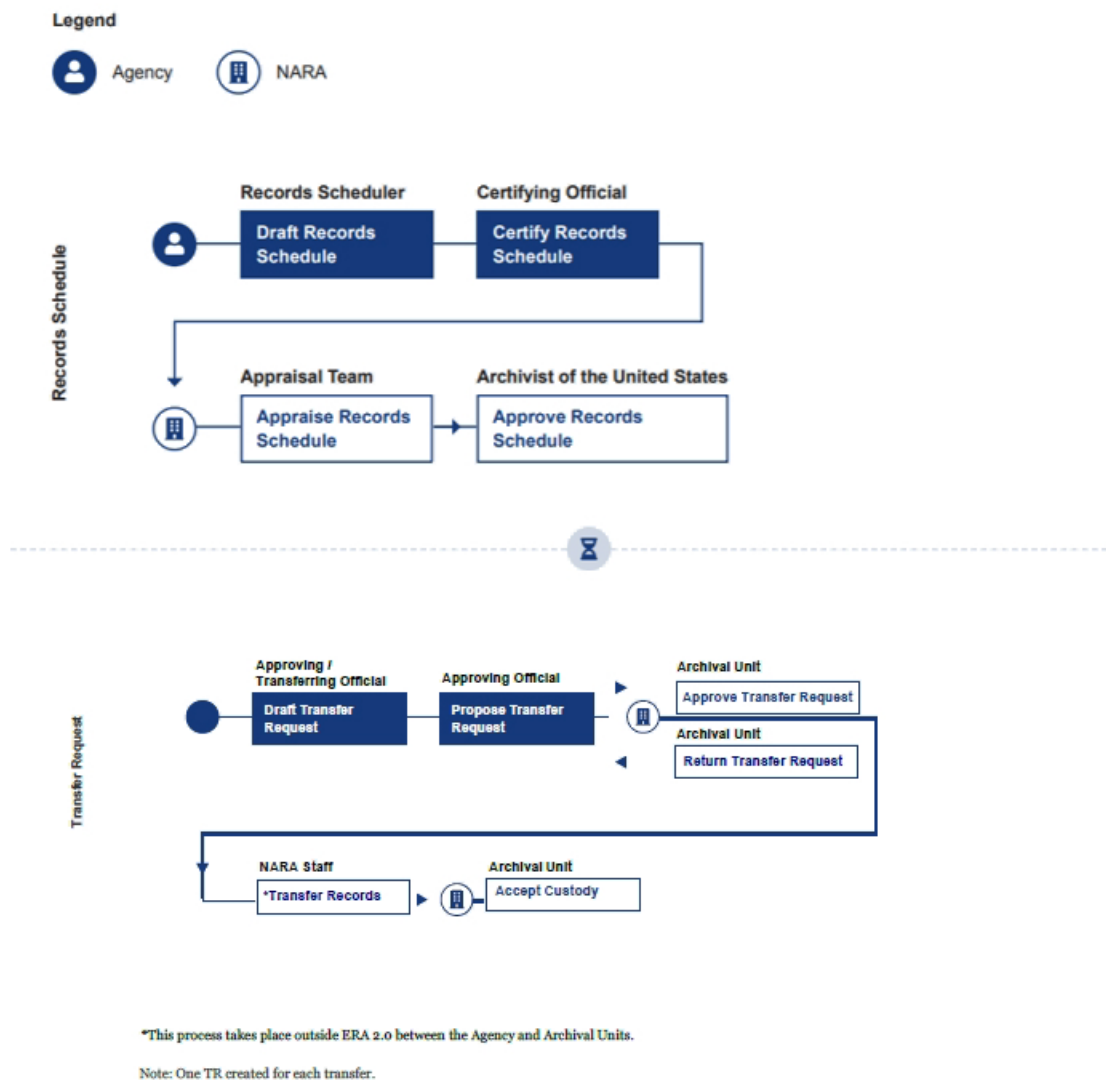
Legend

Agency

NARA

Records Schedule

Records Scheduler

Draft Records Schedule

Certifying Official

Certify Records Schedule

Appraisal Team

Appraise Records Schedule

Archivist of the United States

Approve Records Schedule

Transfer Request

Approving / Transferring Official

Draft Transfer Request

Approving Official

Propose Transfer Request

Archival Unit

Approve Transfer Request

Archival Unit

Return Transfer Request

NARA Staff

*Transfer Records

Archival Unit

Accept Custody

*This process takes place outside ERA 2.0 between the Agency and Archival Units.

Note: One TR created for each transfer.